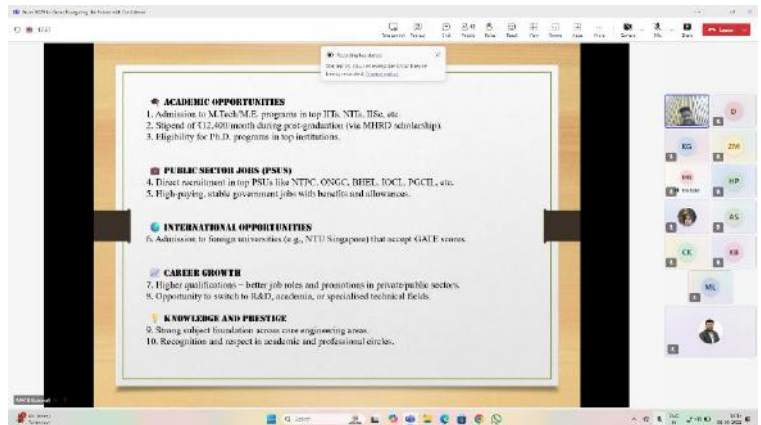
ACADEMIC OPPORTUNITIES
1. Admission to M.Tech/M.E. programs in top IITs, NITs, IISc, etc.
2. Stipend of ₹12,400/month during post-graduation (via MHRD scholarship).
3. Eligibility for Ph.D. programs in top institutions.

PUBLIC SECTOR JOBS (PSUS)
4. Direct recruitment in top PSUs like NTPC, ONGC, BHEL, IOCL, PGCIL, etc.
5. High-paying, stable government jobs with benefits and allowances.

INTERNATIONAL OPPORTUNITIES
6. Admission to foreign universities (e.g., NTU Singapore) that accept GATE scores.

CAREER GROWTH
7. Higher qualifications – better job roles and promotions in private/public sectors.
8. Opportunity to switch to R&D, academia, or specialised technical fields.

KNOWLEDGE AND PRESTIGE
9. Strong subject foundation across core engineering areas.
10. Recognition and respect in academic and professional circles.

KG
ZW
MP
AS
CK
KB
ML
D
Leave